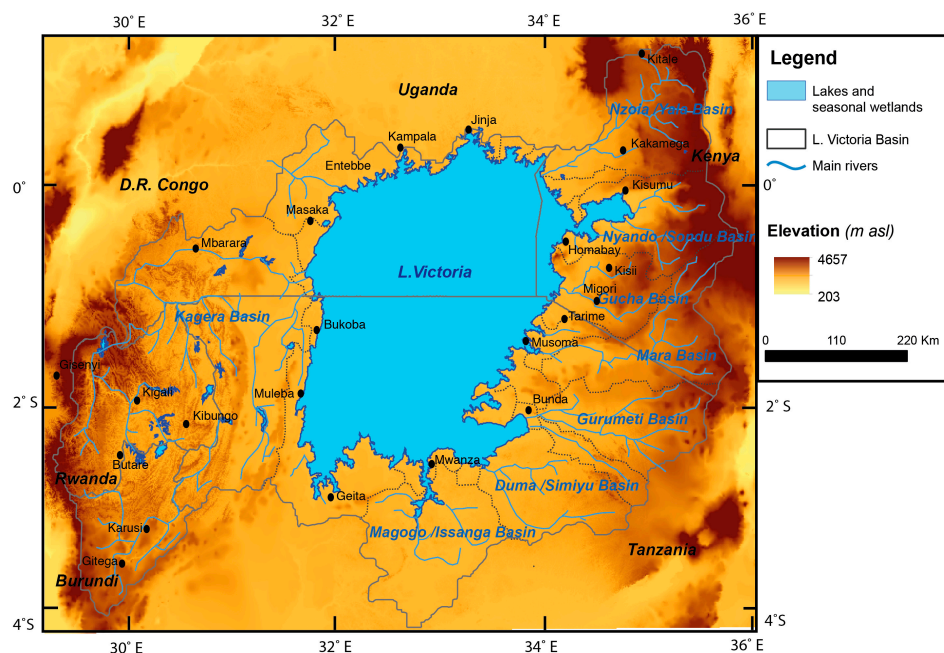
30° E
32° E
34° E
36° E

Legend
Lakes and seasonal wetlands
L. Victoria Basin
Main rivers
Elevation (m asl)
4657
203
0 110 220 Km

Uganda
Kitale
Nzoia /Yala Basin
Jinja
Kampala
Kakamega
Kenya
Entebbe
Kisumu
0°
D.R. Congo
Masaka
Nyando /Sondu Basin
Mbarara
Homabay
L.Victoria
Kisii
Migori
Gucha Basin
Kagera Basin
Tarime
Bukoba
Musoma
Mara Basin
Gisenyi
Kigali
2° S
Muleba
Bunda
Gurumeti Basin
Kibungo
Butare
Rwanda
Mwanza
Duma /Simiyu Basin
Geita
Karusi
Magogo /Issanga Basin
Tanzania
Gitega
Burundi
4°S
30° E
32° E
34° E
36° E